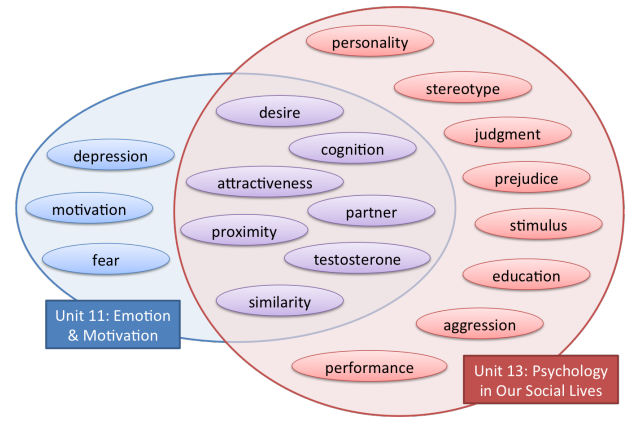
personality

stereotype

desire

judgment

cognition

depression

prejudice

attractiveness

partner

motivation

stimulus

proximity

testosterone

fear

education

similarity

aggression

Unit 11: Emotion & Motivation

performance

Unit 13: Psychology in Our Social Lives